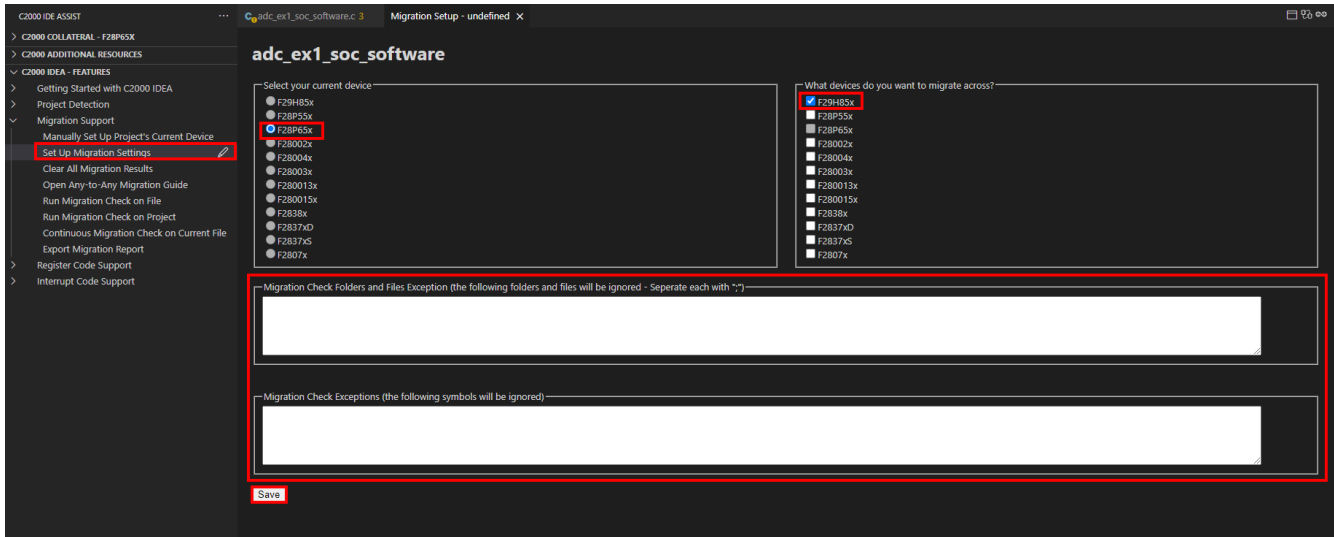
C2000 IDE ASSIST ···

> C2000 COLLATERAL - F28P65X
> C2000 ADDITIONAL RESOURCES
∨ C2000 IDEA - FEATURES
> Getting Started with C2000 IDEA
> Project Detection
∨ Migration Support
Manually Set Up Project's Current Device
Set Up Migration Settings
Clear All Migration Results
Open Any-to-Any Migration Guide
Run Migration Check on File
Run Migration Check on Project
Continuous Migration Check on Current File
Export Migration Report
> Register Code Support
> Interrupt Code Support

C adc_ex1_soc_software.c 3 | Migration Setup - undefined ×

adc_ex1_soc_software

Select your current device
F29H85x
F28P55x
F28P65x
F28002x
F28004x
F28003x
F280013x
F280015x
F2838x
F2837xD
F2837xS
F2807x

What devices do you want to migrate across?
F29H85x
F28P55x
F28P65x
F28002x
F28004x
F28003x
F280013x
F280015x
F2838x
F2837xD
F2837xS
F2807x

Migration Check Folders and Files Exception (the following folders and files will be ignored - Seperate each with ";")

Migration Check Exceptions (the following symbols will be ignored)

Save